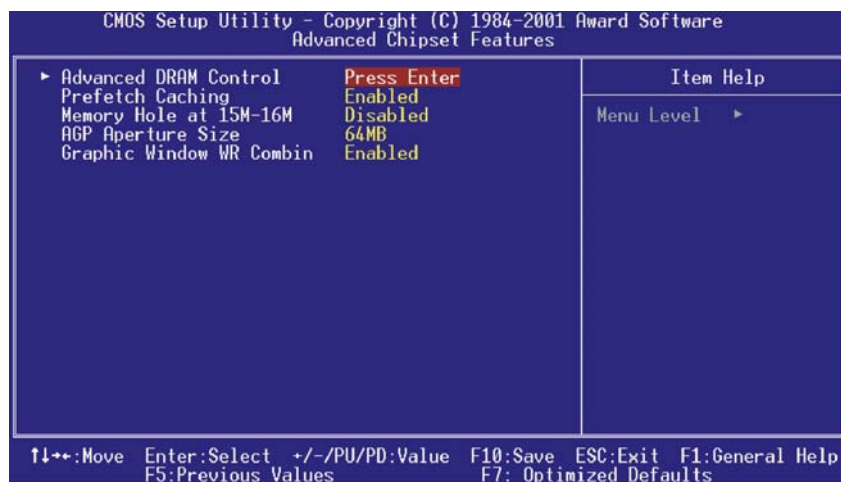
CMOS Setup Utility - Copyright (C) 1984-2001 Award Software
Advanced Chipset Features

► Advanced DRAM Control Press Enter
Prefetch Caching Enabled
Memory Hole at 15M-16M Disabled
AGP Aperture Size 64MB
Graphic Window WR Combin Enabled

Item Help

Menu Level ►

↑↓→←:Move Enter:Select +/-/PU/PD:Value F10:Save ESC:Exit F1:General Help
F5:Previous Values F7: Optimized Defaults